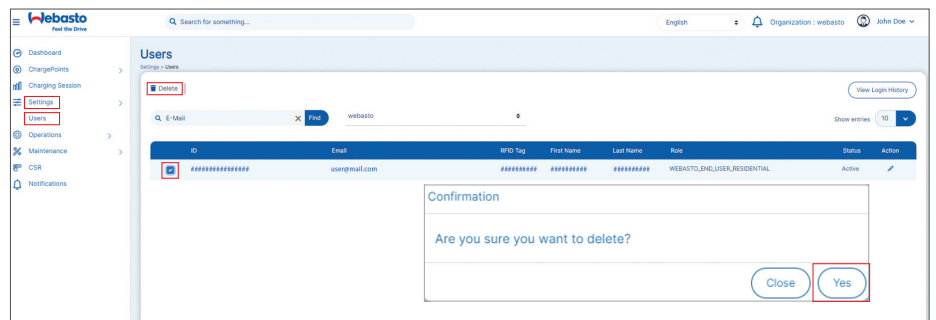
Webasto
Feel the Drive

Search for something...

English

Organization : webasto

John Doe

Dashboard
ChargePoints
Charging Session
Settings
Users
Operations
Maintenance
CSR
Notifications

Users
Settings > Users

Delete

View Login History

E-Mail

Find

webasto

Show entries 10

| | ID | Email | RFID Tag | First Name | Last Name | Role | Status | Action |
|---|---|---|---|---|---|---|---|---|
| | ################ | user@mail.com | ########## | ########## | ########## | WEBASTO_END_USER_RESIDENTIAL | Active | |

Confirmation

Are you sure you want to delete?

Close

Yes